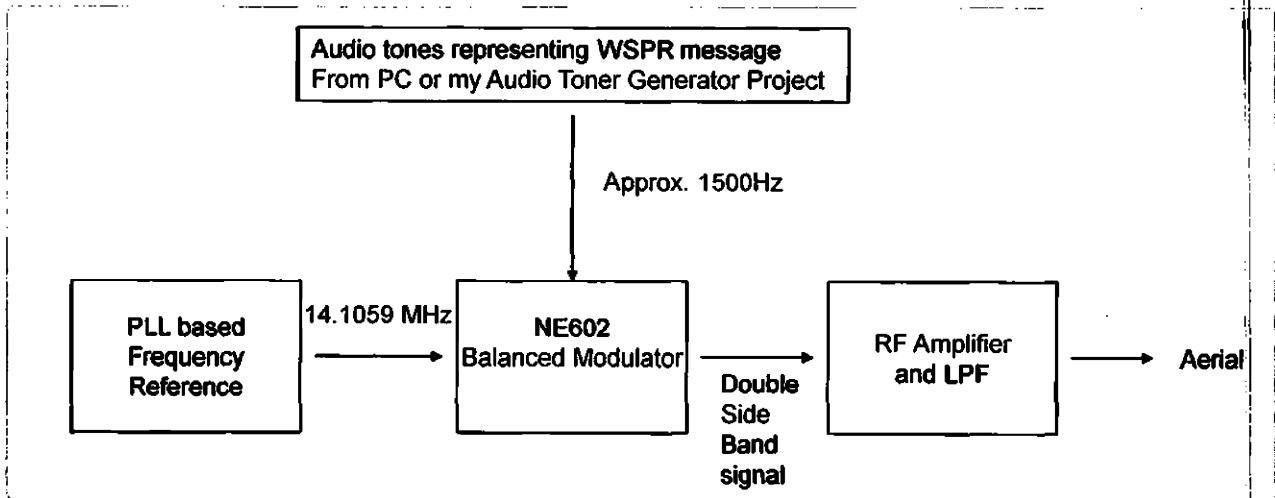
Audio tones representing WSPR message
From PC or my Audio Toner Generator Project

Approx. 1500Hz

PLL based Frequency Reference

14.1059 MHz

NE602
Balanced Modulator

Double Side Band signal

RF Amplifier and LPF

Aerial